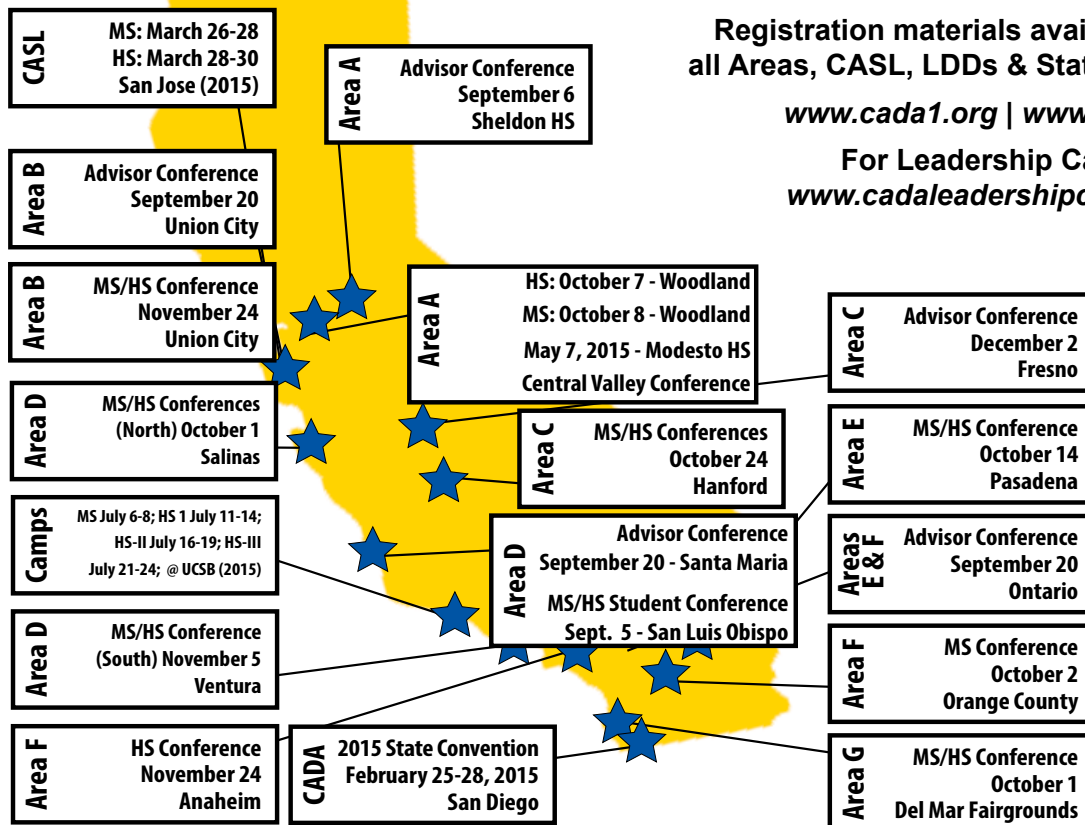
CASL
MS: March 26-28
HS: March 28-30
San Jose (2015)

Area A
Advisor Conference
September 6
Sheldon HS

Registration materials avai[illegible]
all Areas, CASL, LDDs & Sta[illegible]

www.cada1.org | www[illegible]

For Leadership C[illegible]
www.cadaleadership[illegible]

Area B
Advisor Conference
September 20
Union City

Area B
MS/HS Conference
November 24
Union City

Area A
HS: October 7 - Woodland
MS: October 8 - Woodland
May 7, 2015 - Modesto HS
Central Valley Conference

Area C
Advisor Conference
December 2
Fresno

Area D
MS/HS Conferences
(North) October 1
Salinas

Area C
MS/HS Conferences
October 24
Hanford

Area E
MS/HS Conference
October 14
Pasadena

Camps
MS July 6-8; HS 1 July 11-14;
HS-II July 16-19; HS-III
July 21-24; @ UCSB (2015)

Area D
Advisor Conference
September 20 - Santa Maria
MS/HS Student Conference
Sept. 5 - San Luis Obispo

Areas E & F
Advisor Conference
September 20
Ontario

Area D
MS/HS Conference
(South) November 5
Ventura

Area F
MS Conference
October 2
Orange County

Area F
HS Conference
November 24
Anaheim

CADA
2015 State Convention
February 25-28, 2015
San Diego

Area G
MS/HS Conference
October 1
Del Mar Fairgrounds